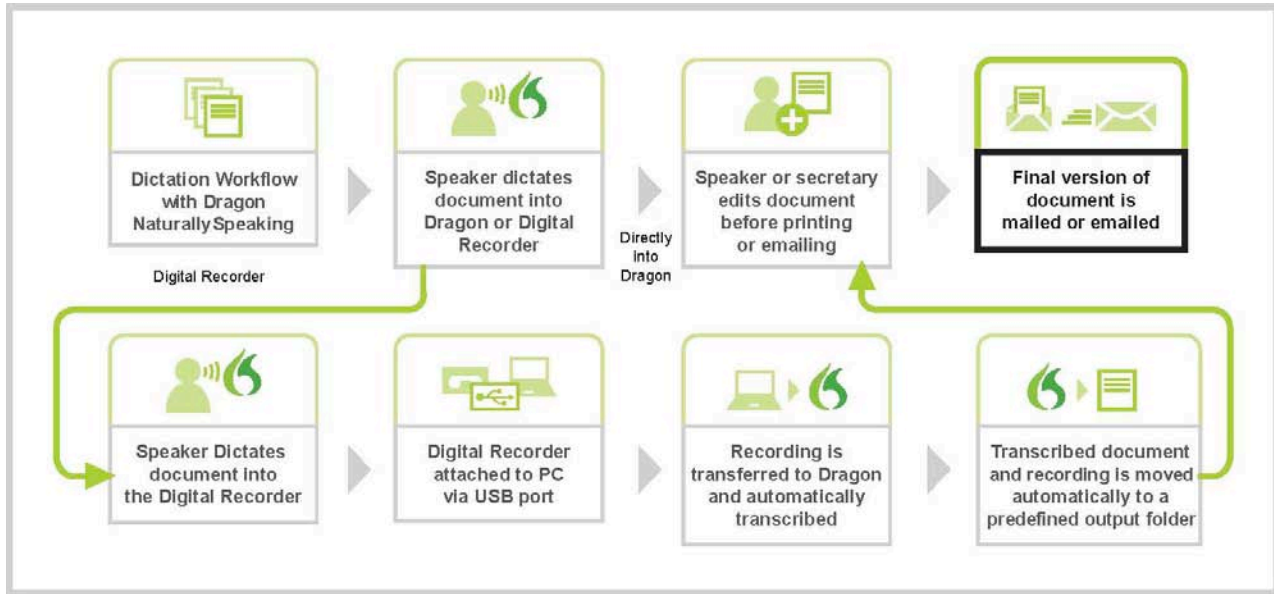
Dictation Workflow with Dragon NaturallySpeaking

Digital Recorder

Speaker dictates document into Dragon or Digital Recorder

Directly into Dragon

Speaker or secretary edits document before printing or emailing

Final version of document is mailed or emailed

Speaker Dictates document into the Digital Recorder

Digital Recorder attached to PC via USB port

Recording is transferred to Dragon and automatically transcribed

Transcribed document and recording is moved automatically to a predefined output folder